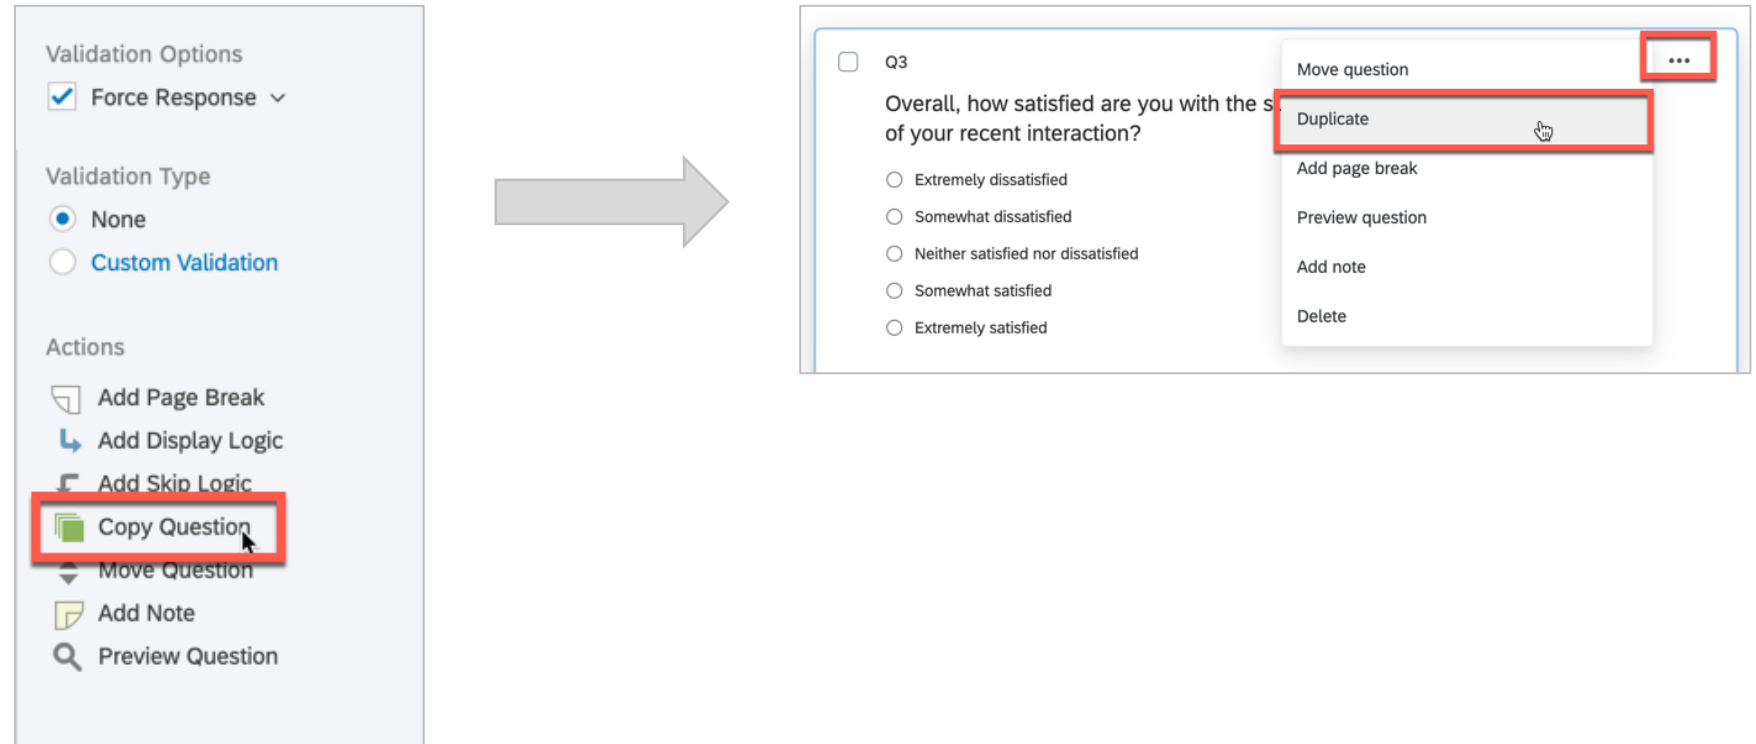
Validation Options

Force Response

Validation Type

None

Custom Validation

Actions

Add Page Break

Add Display Logic

Add Skip Logic

Copy Question

Move Question

Add Note

Preview Question

Q3

Overall, how satisfied are you with the s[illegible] of your recent interaction?

Extremely dissatisfied

Somewhat dissatisfied

Neither satisfied nor dissatisfied

Somewhat satisfied

Extremely satisfied

•••

Move question

Duplicate

Add page break

Preview question

Add note

Delete